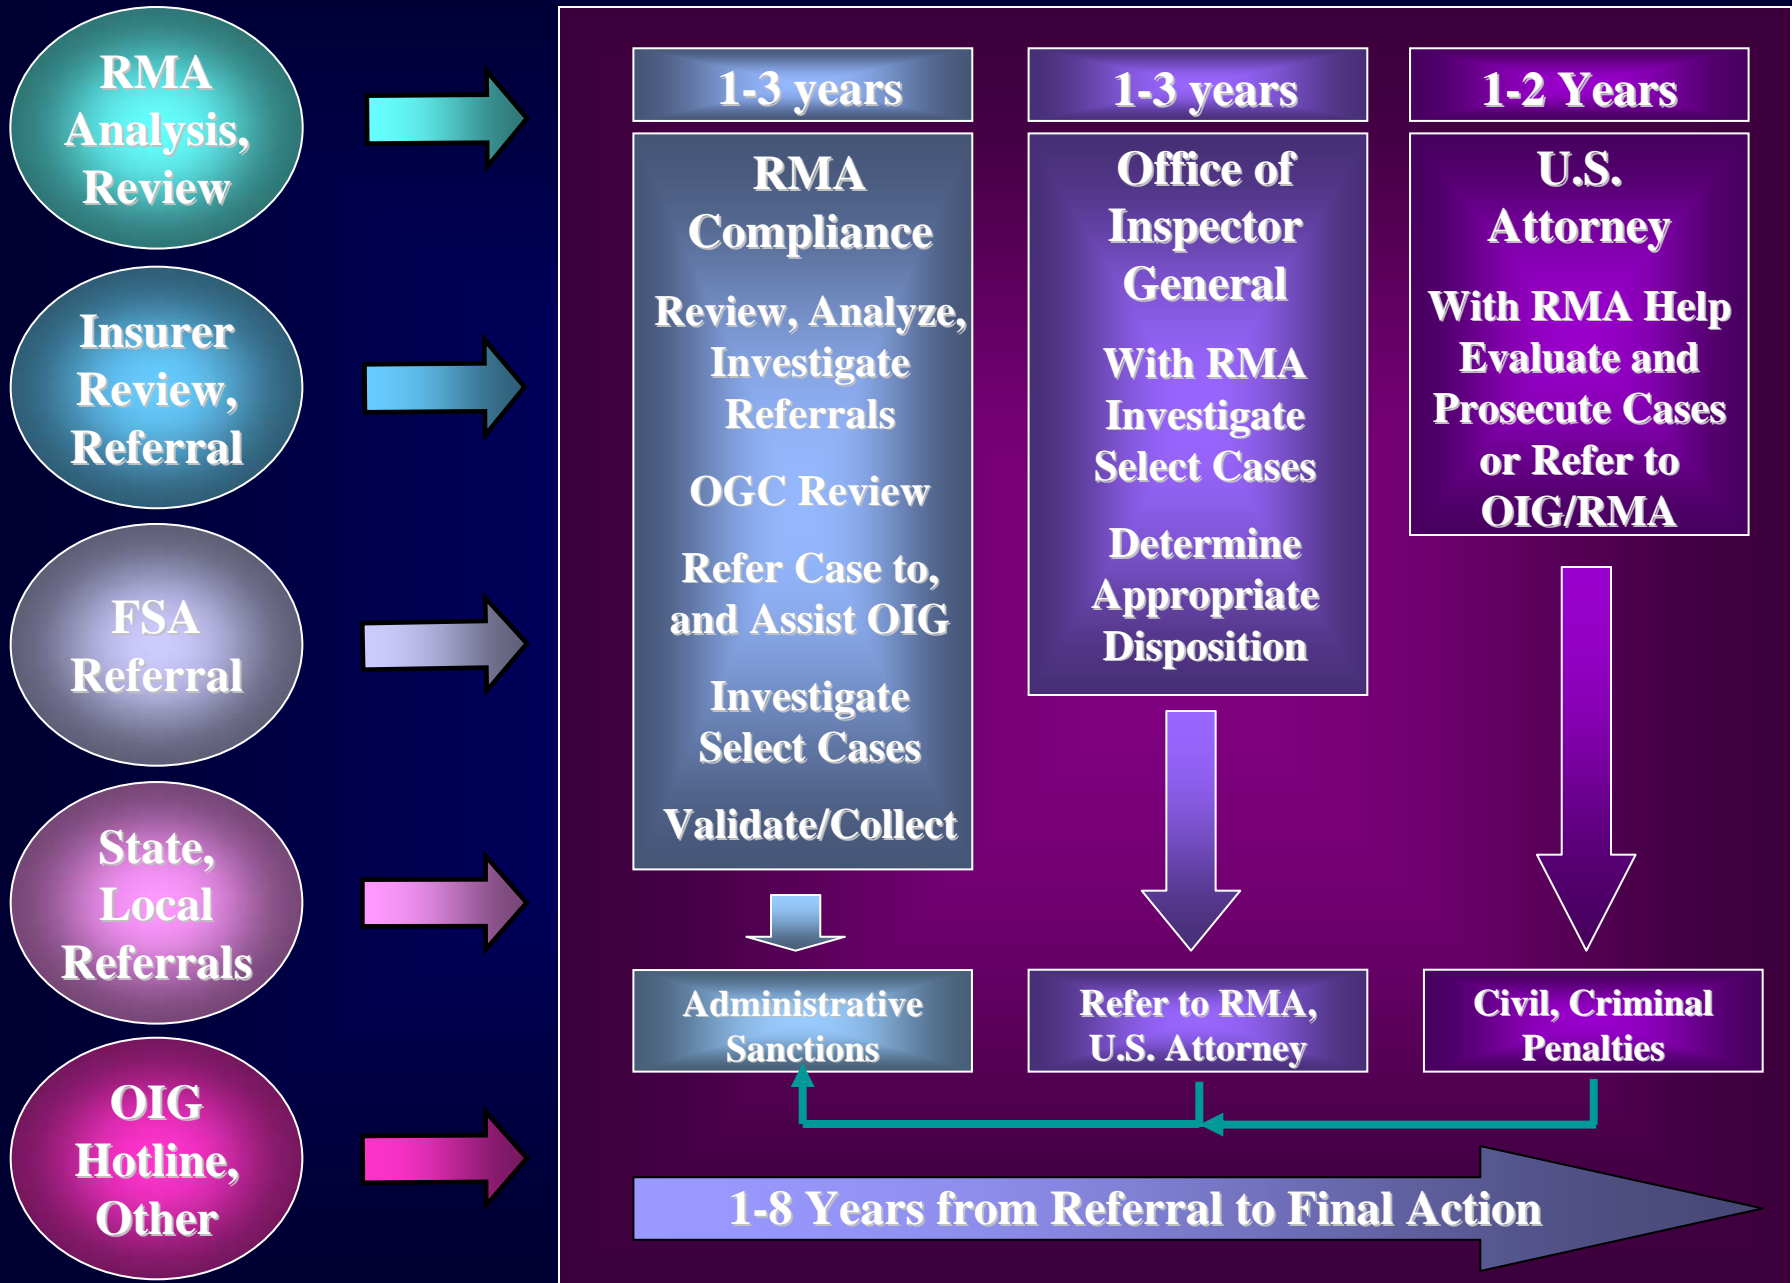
RMA Analysis, Review

Insurer Review, Referral

FSA Referral

State, Local Referrals

OIG Hotline, Other

1-3 years

RMA Compliance

Review, Analyze, Investigate Referrals

OGC Review

Refer Case to, and Assist OIG

Investigate Select Cases

Validate/Collect

1-3 years

Office of Inspector General

With RMA Investigate Select Cases

Determine Appropriate Disposition

1-2 Years

U.S. Attorney

With RMA Help Evaluate and Prosecute Cases or Refer to OIG/RMA

Administrative Sanctions

Refer to RMA, U.S. Attorney

Civil, Criminal Penalties

1-8 Years from Referral to Final Action